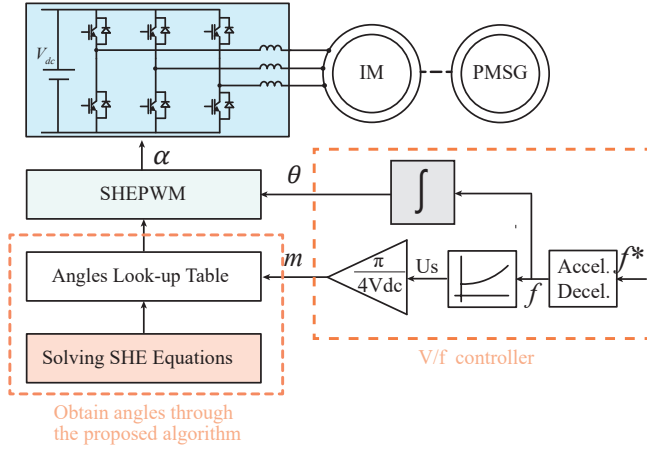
$V_{dc}$

IM

PMSG

$\alpha$

SHEPWM

$\theta$

$\int$

$m$

Angles Look-up Table

$\frac{\pi}{4Vdc}$

Us

$f$

Accel. Decel.

$f*$

Solving SHE Equations

V/f controller

Obtain angles through the proposed algorithm